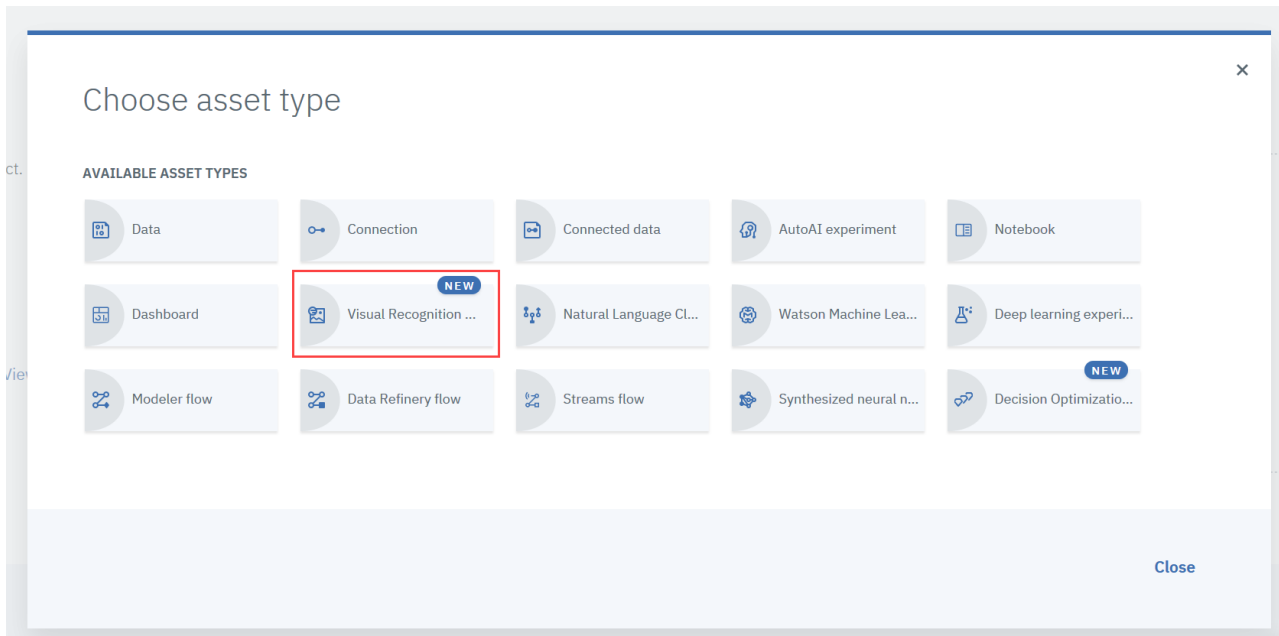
ct.

Vie

×

Choose asset type

AVAILABLE ASSET TYPES

Data

Connection

Connected data

AutoAI experiment

Notebook

Dashboard

NEW

Visual Recognition ...

Natural Language Cl...

Watson Machine Lea...

Deep learning experi...

Modeler flow

Data Refinery flow

Streams flow

Synthesized neural n...

NEW

Decision Optimizatio...

Close